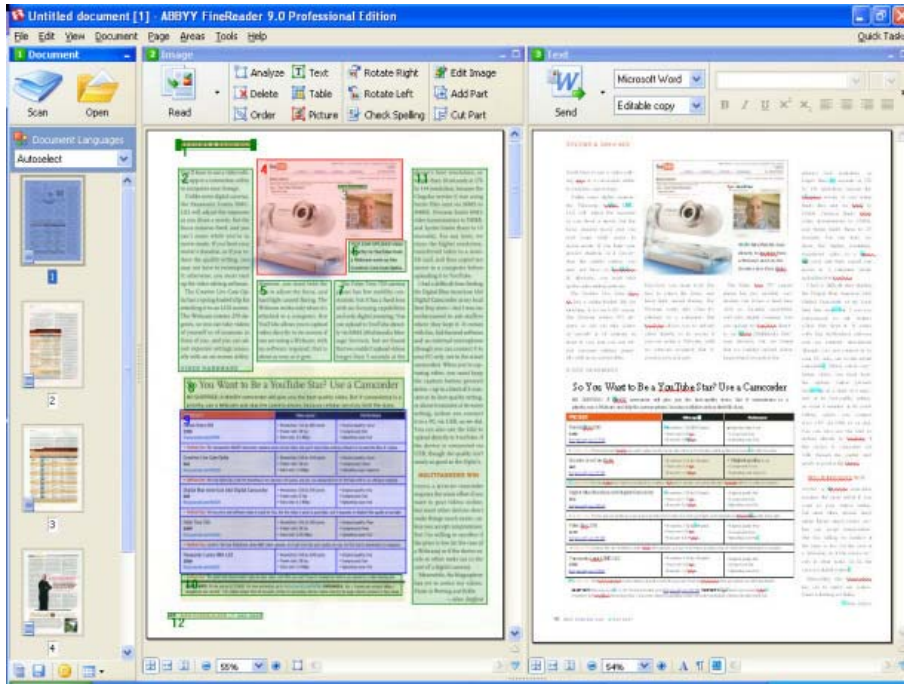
Untitled document [1] - ABBYY FineReader 9.0 Professional Edition

File Edit View Document Page Areas Tools Help

Quick Tasks

1 Document

Scan Open

Document Languages

Autoselect

1

2

3

2 Image

Read

Analyze Text Rotate Right Edit Image
Delete Table Rotate Left Add Part
Order Picture Check Spelling Cut Part

So You Want to Be a YouTube Star? Use a Camcorder

55%

3 Text

Send

Microsoft Word

Editable copy

So You Want to Be a YouTube Star? Use a Camcorder

54%